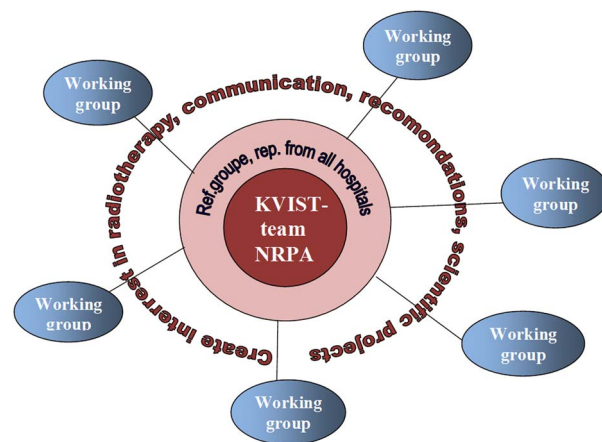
Working group

Working group

Working group

Working group

Working group

Working group

Create interest in radiotherapy, communication, recomondations, scientific projects

Ref.groupe, rep. from all hospitals

KVIST-team NRPA